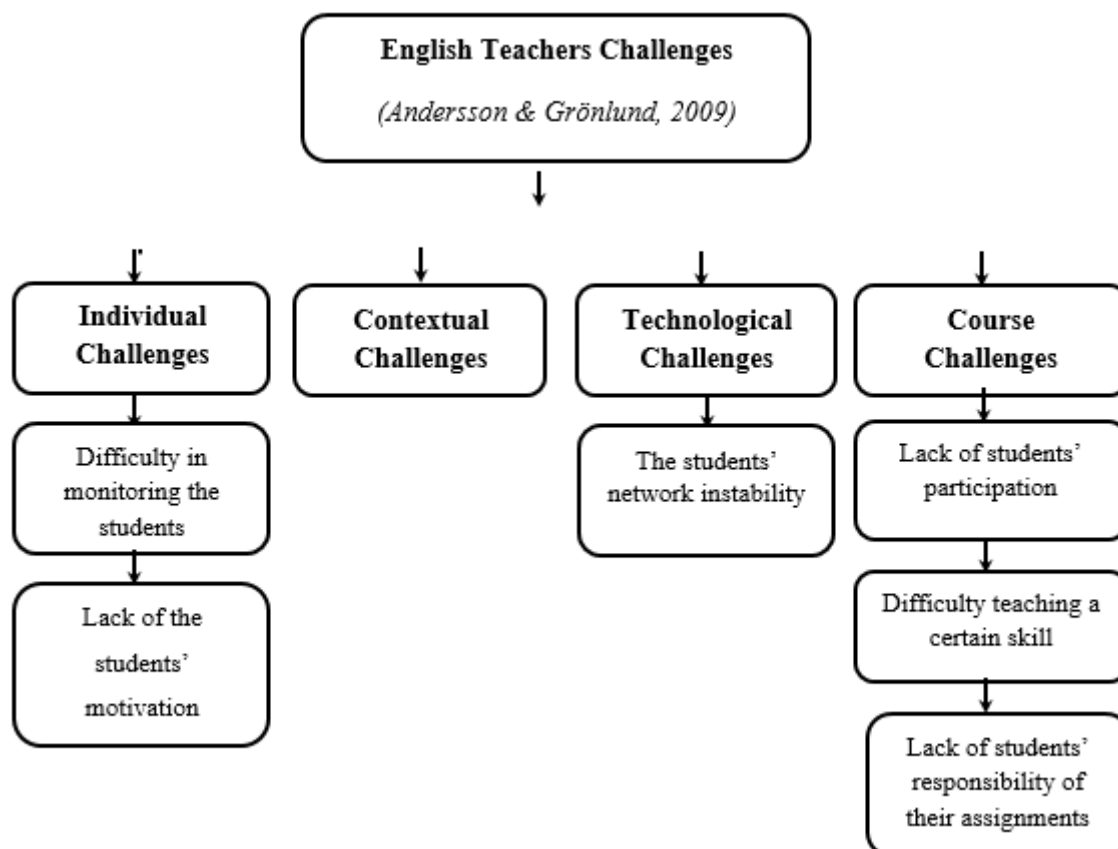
English Teachers Challenges
(Andersson & Grönlund, 2009)

Individual Challenges

Difficulty in monitoring the students

Lack of the students' motivation

Contextual Challenges

Technological Challenges

The students' network instability

Course Challenges

Lack of students' participation

Difficulty teaching a certain skill

Lack of students' responsibility of their assignments